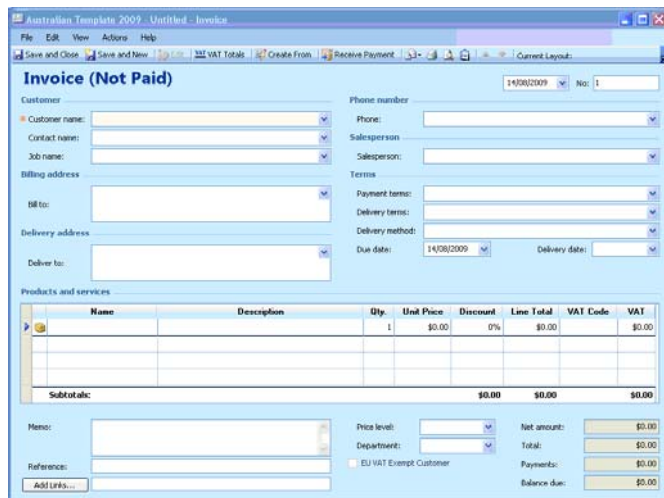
Australian Template 2009 - Untitled - Invoice

File Edit View Actions Help

Save and Close Save and New Edit VAT Totals Create From Receive Payment Current Layout:

Invoice (Not Paid)

14/08/2009 No: 1

Customer

Customer name:

Contact name:

Job name:

Billing address

Bill to:

Delivery address

Deliver to:

Phone number

Phone:

Salesperson

Salesperson:

Terms

Payment terms:

Delivery terms:

Delivery method:

Due date: 14/08/2009 Delivery date:

Products and services

| | Name | Description | Qty. | Unit Price | Discount | Line Total | VAT Code | VAT |
|---|---|---|---|---|---|---|---|---|
| | | | 1 | $0.00 | 0% | $0.00 | | $0.00 |
| | | | | | | | | |
| | | | | | | | | |
| | | | | | | | | |
| | Subtotals: | | | | $0.00 | $0.00 | | $0.00 |

Memo:

Reference:

Add Links...

Price level:

Department:

EU VAT Exempt Customer

Net amount: $0.00

Total: $0.00

Payments: $0.00

Balance due: $0.00